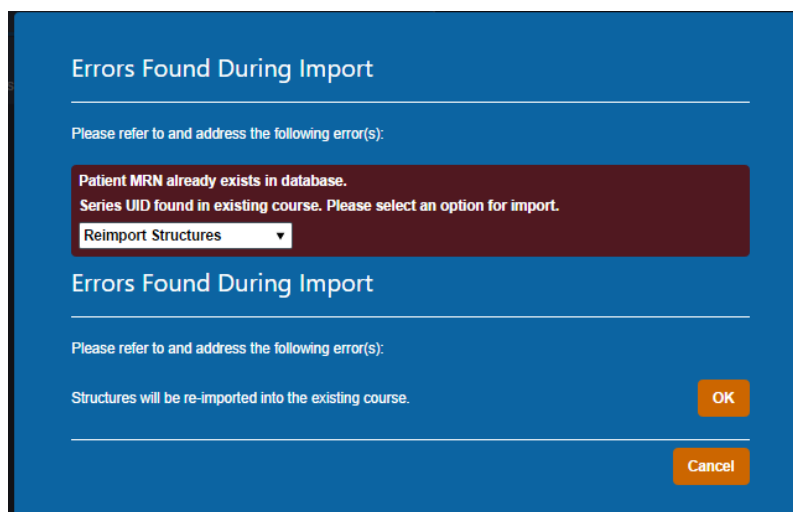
Errors Found During Import

Please refer to and address the following error(s):

Patient MRN already exists in database.

Series UID found in existing course. Please select an option for import.

Reimport Structures ▾

Errors Found During Import

Please refer to and address the following error(s):

Structures will be re-imported into the existing course.

OK

Cancel